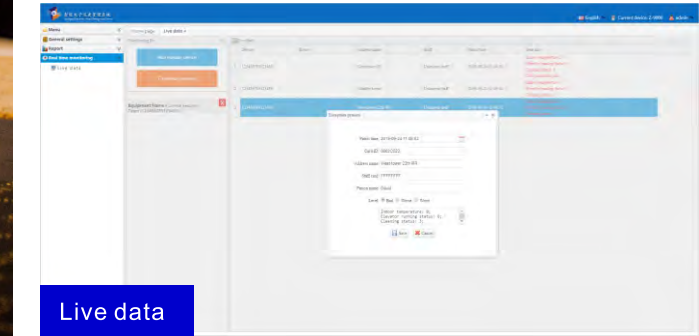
English

Menu
General settings
Report
Real time monitoring
Live data

Live data

Complete process

Finish time 2019-06-24 17:40:52
Serial ID 1800122
Cabinet name
NMS card
Process name Stand
Level Bad Good

Save Cancel

Live data